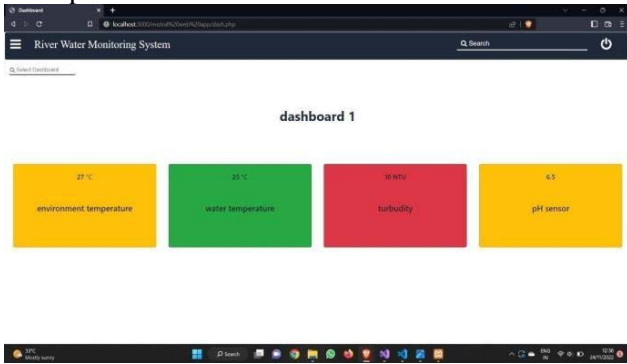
Dashboard

localhost:3000/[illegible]/dash.php

River Water Monitoring System

Search

Select Dashboard

dashboard 1

27 °C

environment temperature

25 °C

water temperature

10 NTU

turbudity

6.5

pH sensor

32°C
Mostly sunny

Search

ENG
IN

12:36
24/11/2022